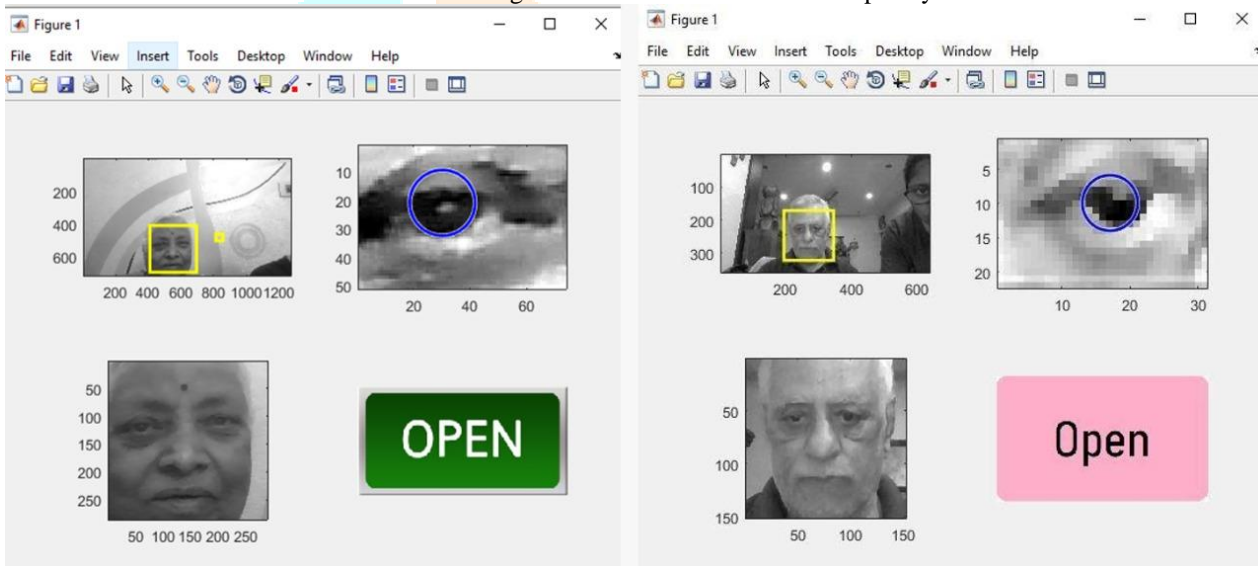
Figure 1

File Edit View Insert Tools Desktop Window Help

200
400
600
200 400 600 800 1000 1200

10
20
30
40
50
20 40 60

50
100
150
200
250
50 100 150 200 250

OPEN

Figure 1

File Edit View Insert Tools Desktop Window Help

100
200
300
200 400 600

5
10
15
20
10 20 30

50
100
150
50 100 150

Open